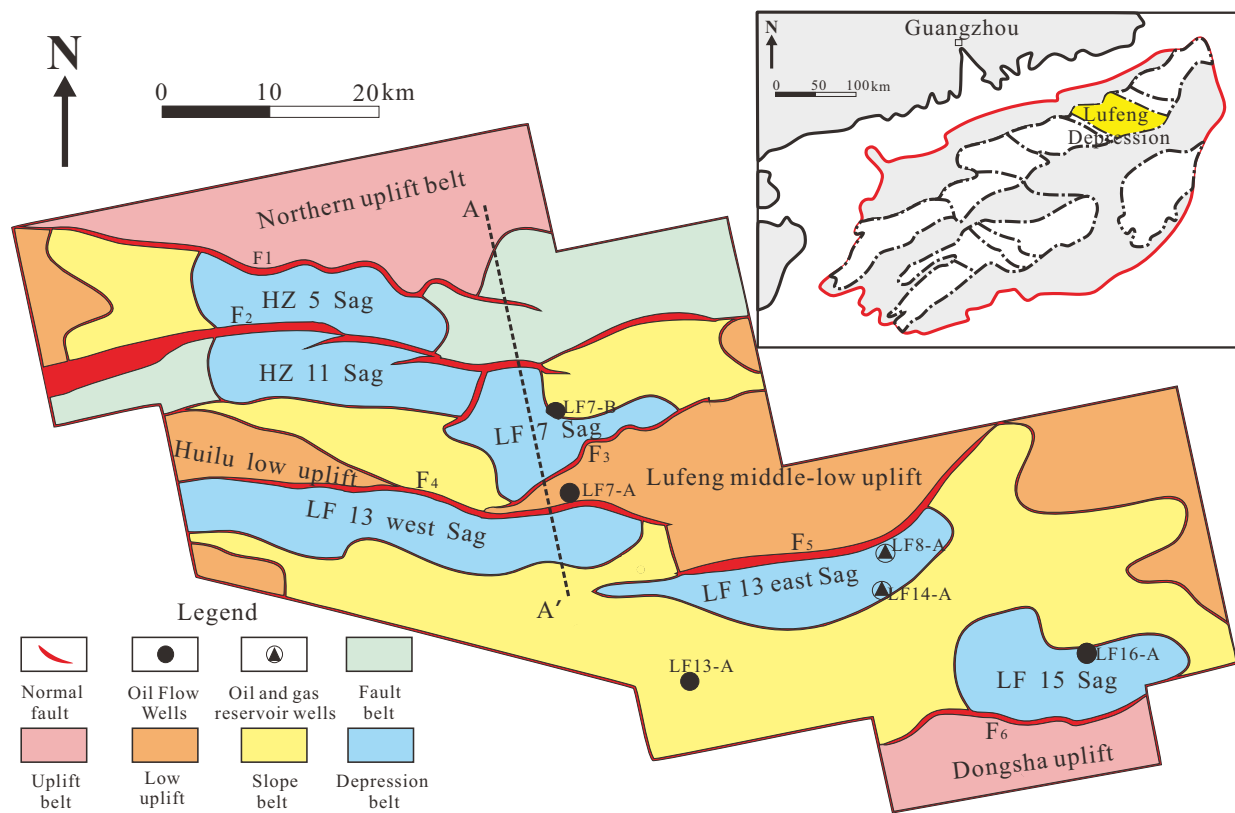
N

0 10 20km

Guangzhou

N

0 50 100km

Lufeng Depression

Northern uplift belt

A

F1

HZ 5 Sag

F2

HZ 11 Sag

LF7-B

LF 7 Sag

F3

Huilu low uplift

F4

LF7-A

Lufeng middle-low uplift

LF 13 west Sag

F5

LF8-A

LF 13 east Sag

LF14-A

A'

LF13-A

LF16-A

LF 15 Sag

F6

Dongsha uplift

Legend

Normal fault

Oil Flow Wells

Oil and gas reservoir wells

Fault belt

Uplift belt

Low uplift

Slope belt

Depression belt